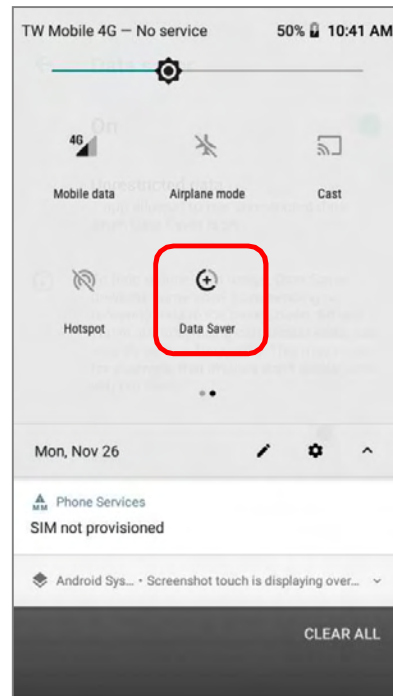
TW Mobile 4G — No service 50% 10:41 AM

4G

Mobile data

Airplane mode

Cast

Hotspot

Data Saver

Mon, Nov 26

Phone Services

SIM not provisioned

Android Sys... • Screenshot touch is displaying over...

CLEAR ALL